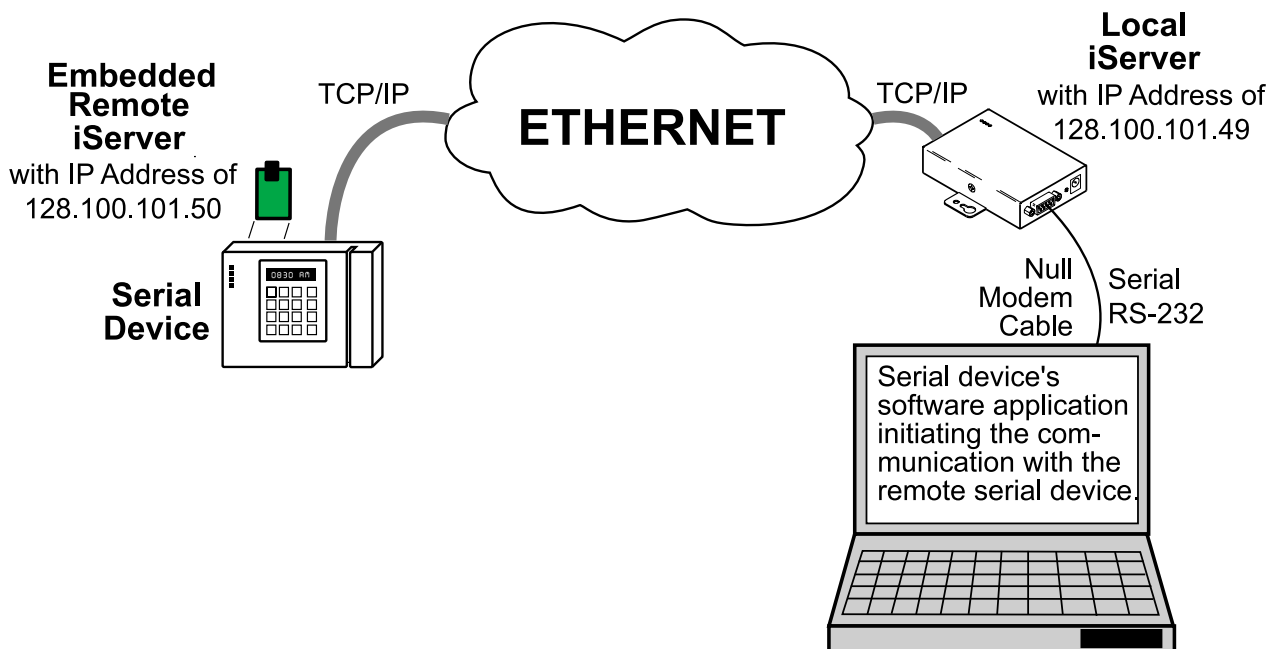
Embedded Remote iServer
with IP Address of 128.100.101.50

TCP/IP

ETHERNET

TCP/IP

Local iServer
with IP Address of 128.100.101.49

0830 AM

Serial Device

Null Modem Cable

Serial RS-232

Serial device's software application initiating the communication with the remote serial device.